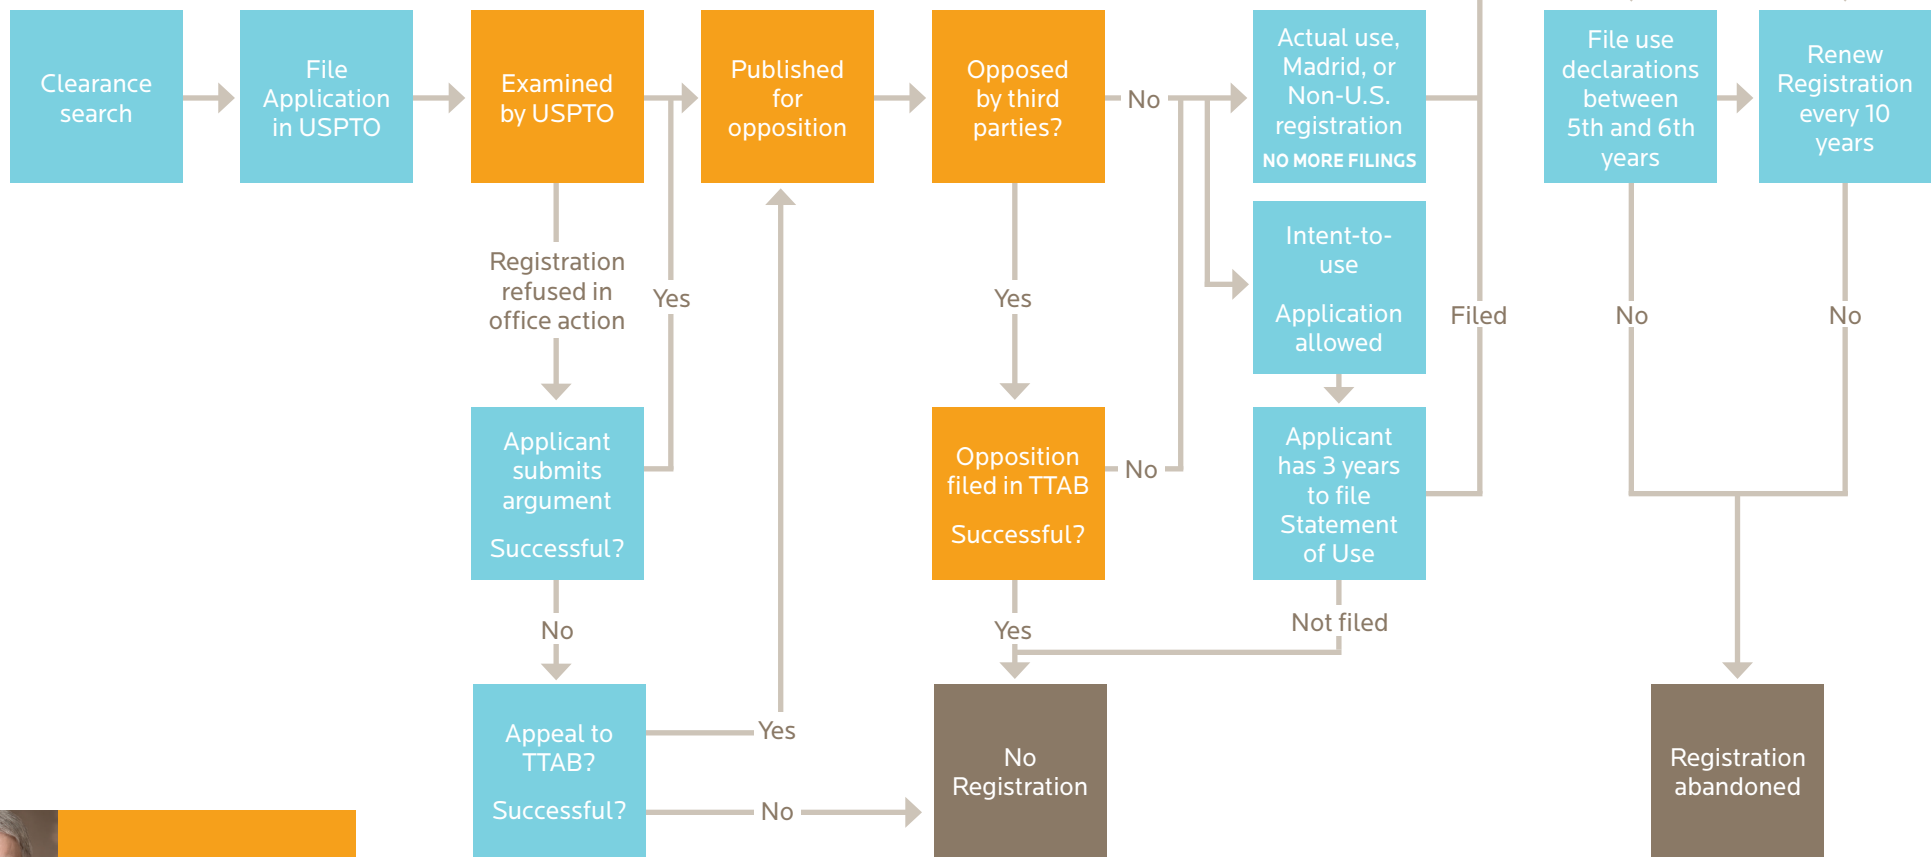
Clearance search

File Application in USPTO

Examined by USPTO

Published for opposition

Opposed by third parties?

No

Actual use, Madrid, or Non-U.S. registration

NO MORE FILINGS

File use declarations between 5th and 6th years

Renew Registration every 10 years

Registration refused in office action

Yes

Yes

Intent-to-use

Application allowed

Filed

No

No

Applicant submits argument

Successful?

Opposition filed in TTAB

Successful?

No

Applicant has 3 years to file Statement of Use

No

Yes

Not filed

Appeal to TTAB?

Successful?

Yes

No

No Registration

Registration abandoned